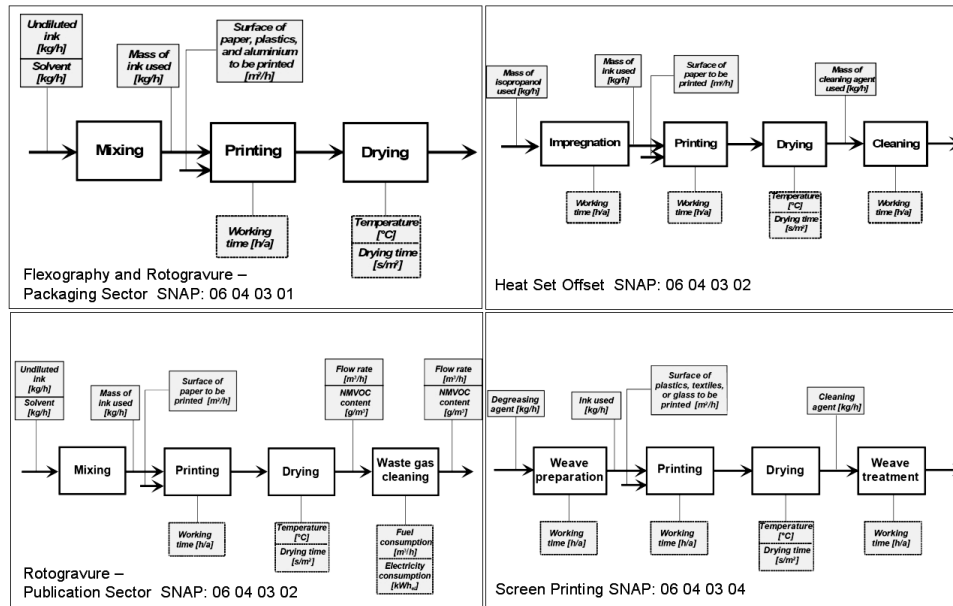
Undiluted ink [kg/h]

Solvent [kg/h]

Mass of ink used [kg/h]

Surface of paper, plastics, and aluminium to be printed [m²/h]

Mixing

Printing

Drying

Working time [h/a]

Temperature [°C]

Drying time [s/m²]

Flexography and Rotogravure – Packaging Sector SNAP: 06 04 03 01

Mass of isopropanol used [kg/h]

Mass of ink used [kg/h]

Surface of paper to be printed [m²/h]

Mass of cleaning agent used [kg/h]

Impregnation

Printing

Drying

Cleaning

Working time [h/a]

Working time [h/a]

Temperature [°C]

Drying time [s/m²]

Working time [h/a]

Heat Set Offset SNAP: 06 04 03 02

Undiluted ink [kg/h]

Solvent [kg/h]

Mass of ink used [kg/h]

Surface of paper to be printed [m²/h]

Flow rate [m³/h]

NMVOC content [g/m³]

Flow rate [m³/h]

NMVOC content [g/m³]

Mixing

Printing

Drying

Waste gas cleaning

Working time [h/a]

Temperature [°C]

Drying time [s/m²]

Fuel consumption [m³/h]

Electricity consumption [kWh$_{el}$]

Rotogravure – Publication Sector SNAP: 06 04 03 02

Degreasing agent [kg/h]

Ink used [kg/h]

Surface of plastics, textiles, or glass to be printed [m²/h]

Cleaning agent [kg/h]

Weave preparation

Printing

Drying

Weave treatment

Working time [h/a]

Working time [h/a]

Temperature [°C]

Drying time [s/m²]

Working time [h/a]

Screen Printing SNAP: 06 04 03 04